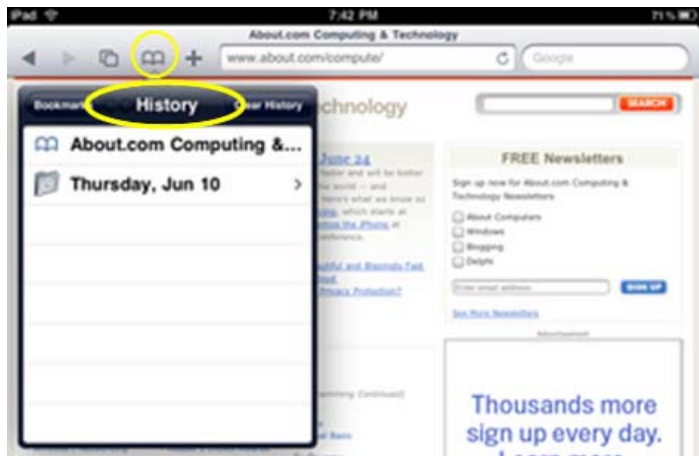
iPad 7:42 PM 71%

About.com Computing & Technology

www.about.com/compute/

Google

Bookmarks History Clear History

About.com Computing &...

Thursday, Jun 10

chnology

SEARCH

June 24

FREE Newsletters

Sign up now for About.com Computing & Technology Newsletters

About Computers

Windows

Blogging

Delphi

Enter email address

SIGN UP

See More Newsletters

Advertisement

Thousands more sign up every day.

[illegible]